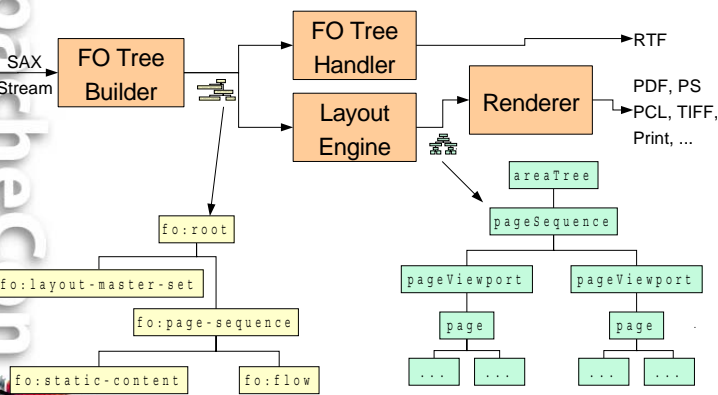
SAX
Stream

FO Tree
Builder

FO Tree
Handler

RTF

Layout
Engine

Renderer

PDF, PS
PCL, TIFF,
Print, ...

fo:root

fo:layout-master-set

fo:page-sequence

fo:static-content

fo:flow

areaTree

pageSequence

pageViewport

pageViewport

page

page

...

...

...

...